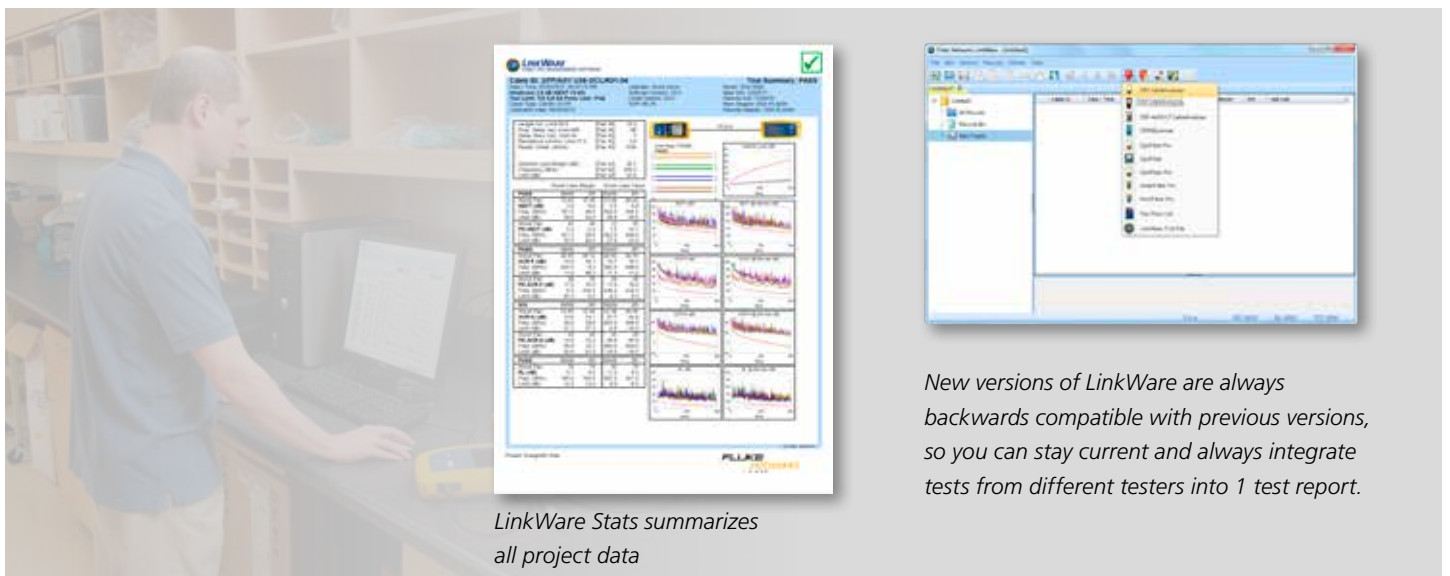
LinkWare

Cable ID:

Test Summary: PASS

FLUKE networks

LinkWare Stats summarizes all project data

New versions of LinkWare are always backwards compatible with previous versions, so you can stay current and always integrate tests from different testers into 1 test report.